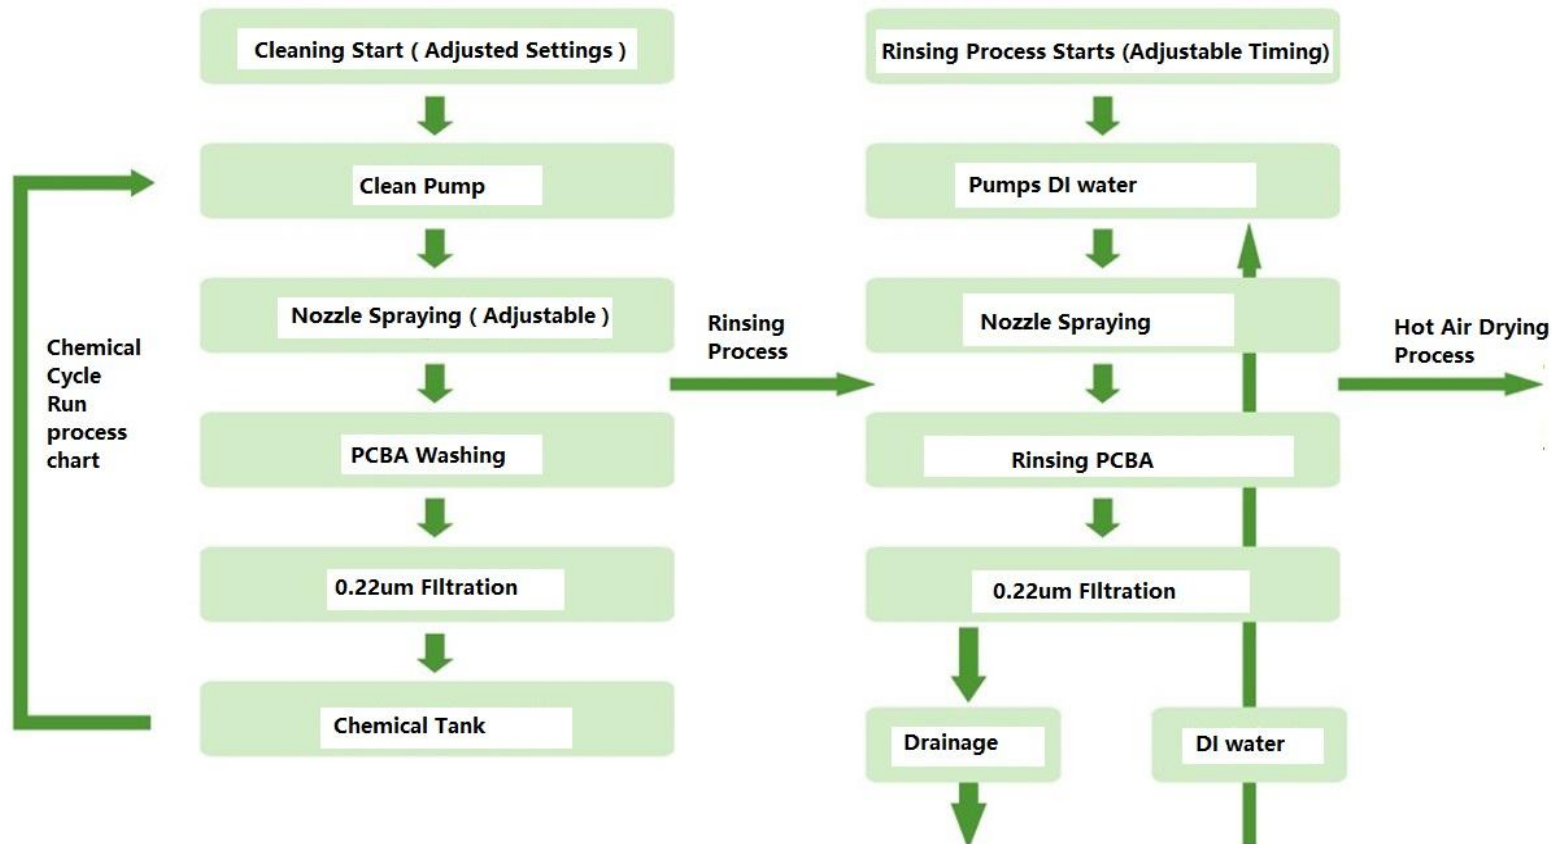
Cleaning Start ( Adjusted Settings )

Clean Pump

Nozzle Spraying ( Adjustable )

PCBA Washing

0.22um FIltration

Chemical Tank

Chemical Cycle Run process chart

Rinsing Process

Rinsing Process Starts (Adjustable Timing)

Pumps DI water

Nozzle Spraying

Rinsing PCBA

0.22um FIltration

Drainage

DI water

Hot Air Drying Process